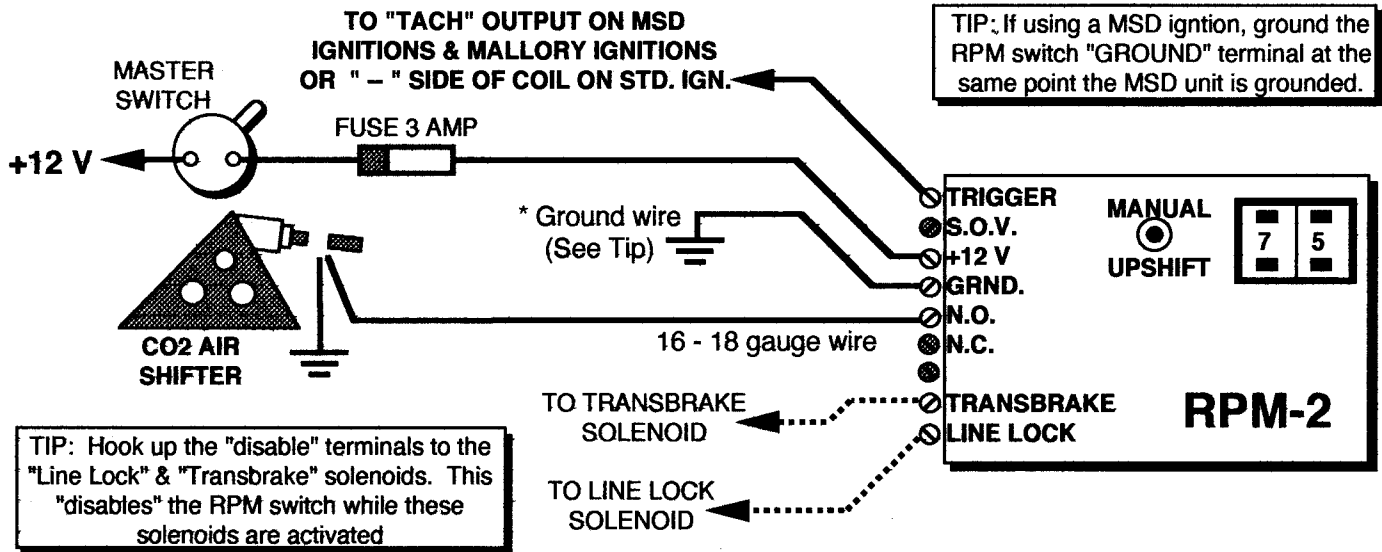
TO "TACH" OUTPUT ON MSD IGNITIONS & MALLORY IGNITIONS OR " – " SIDE OF COIL ON STD. IGN.

TIP: If using a MSD igntion, ground the RPM switch "GROUND" terminal at the same point the MSD unit is grounded.

MASTER SWITCH

+12 V

FUSE 3 AMP

* Ground wire (See Tip)

CO2 AIR SHIFTER

16 - 18 gauge wire

TRIGGER
S.O.V.
+12 V
GRND.
N.O.
N.C.
TRANSBRAKE
LINE LOCK

MANUAL
UPSHIFT

7
5

RPM-2

TO TRANSBRAKE SOLENOID

TO LINE LOCK SOLENOID

TIP: Hook up the "disable" terminals to the "Line Lock" & "Transbrake" solenoids. This "disables" the RPM switch while these solenoids are activated